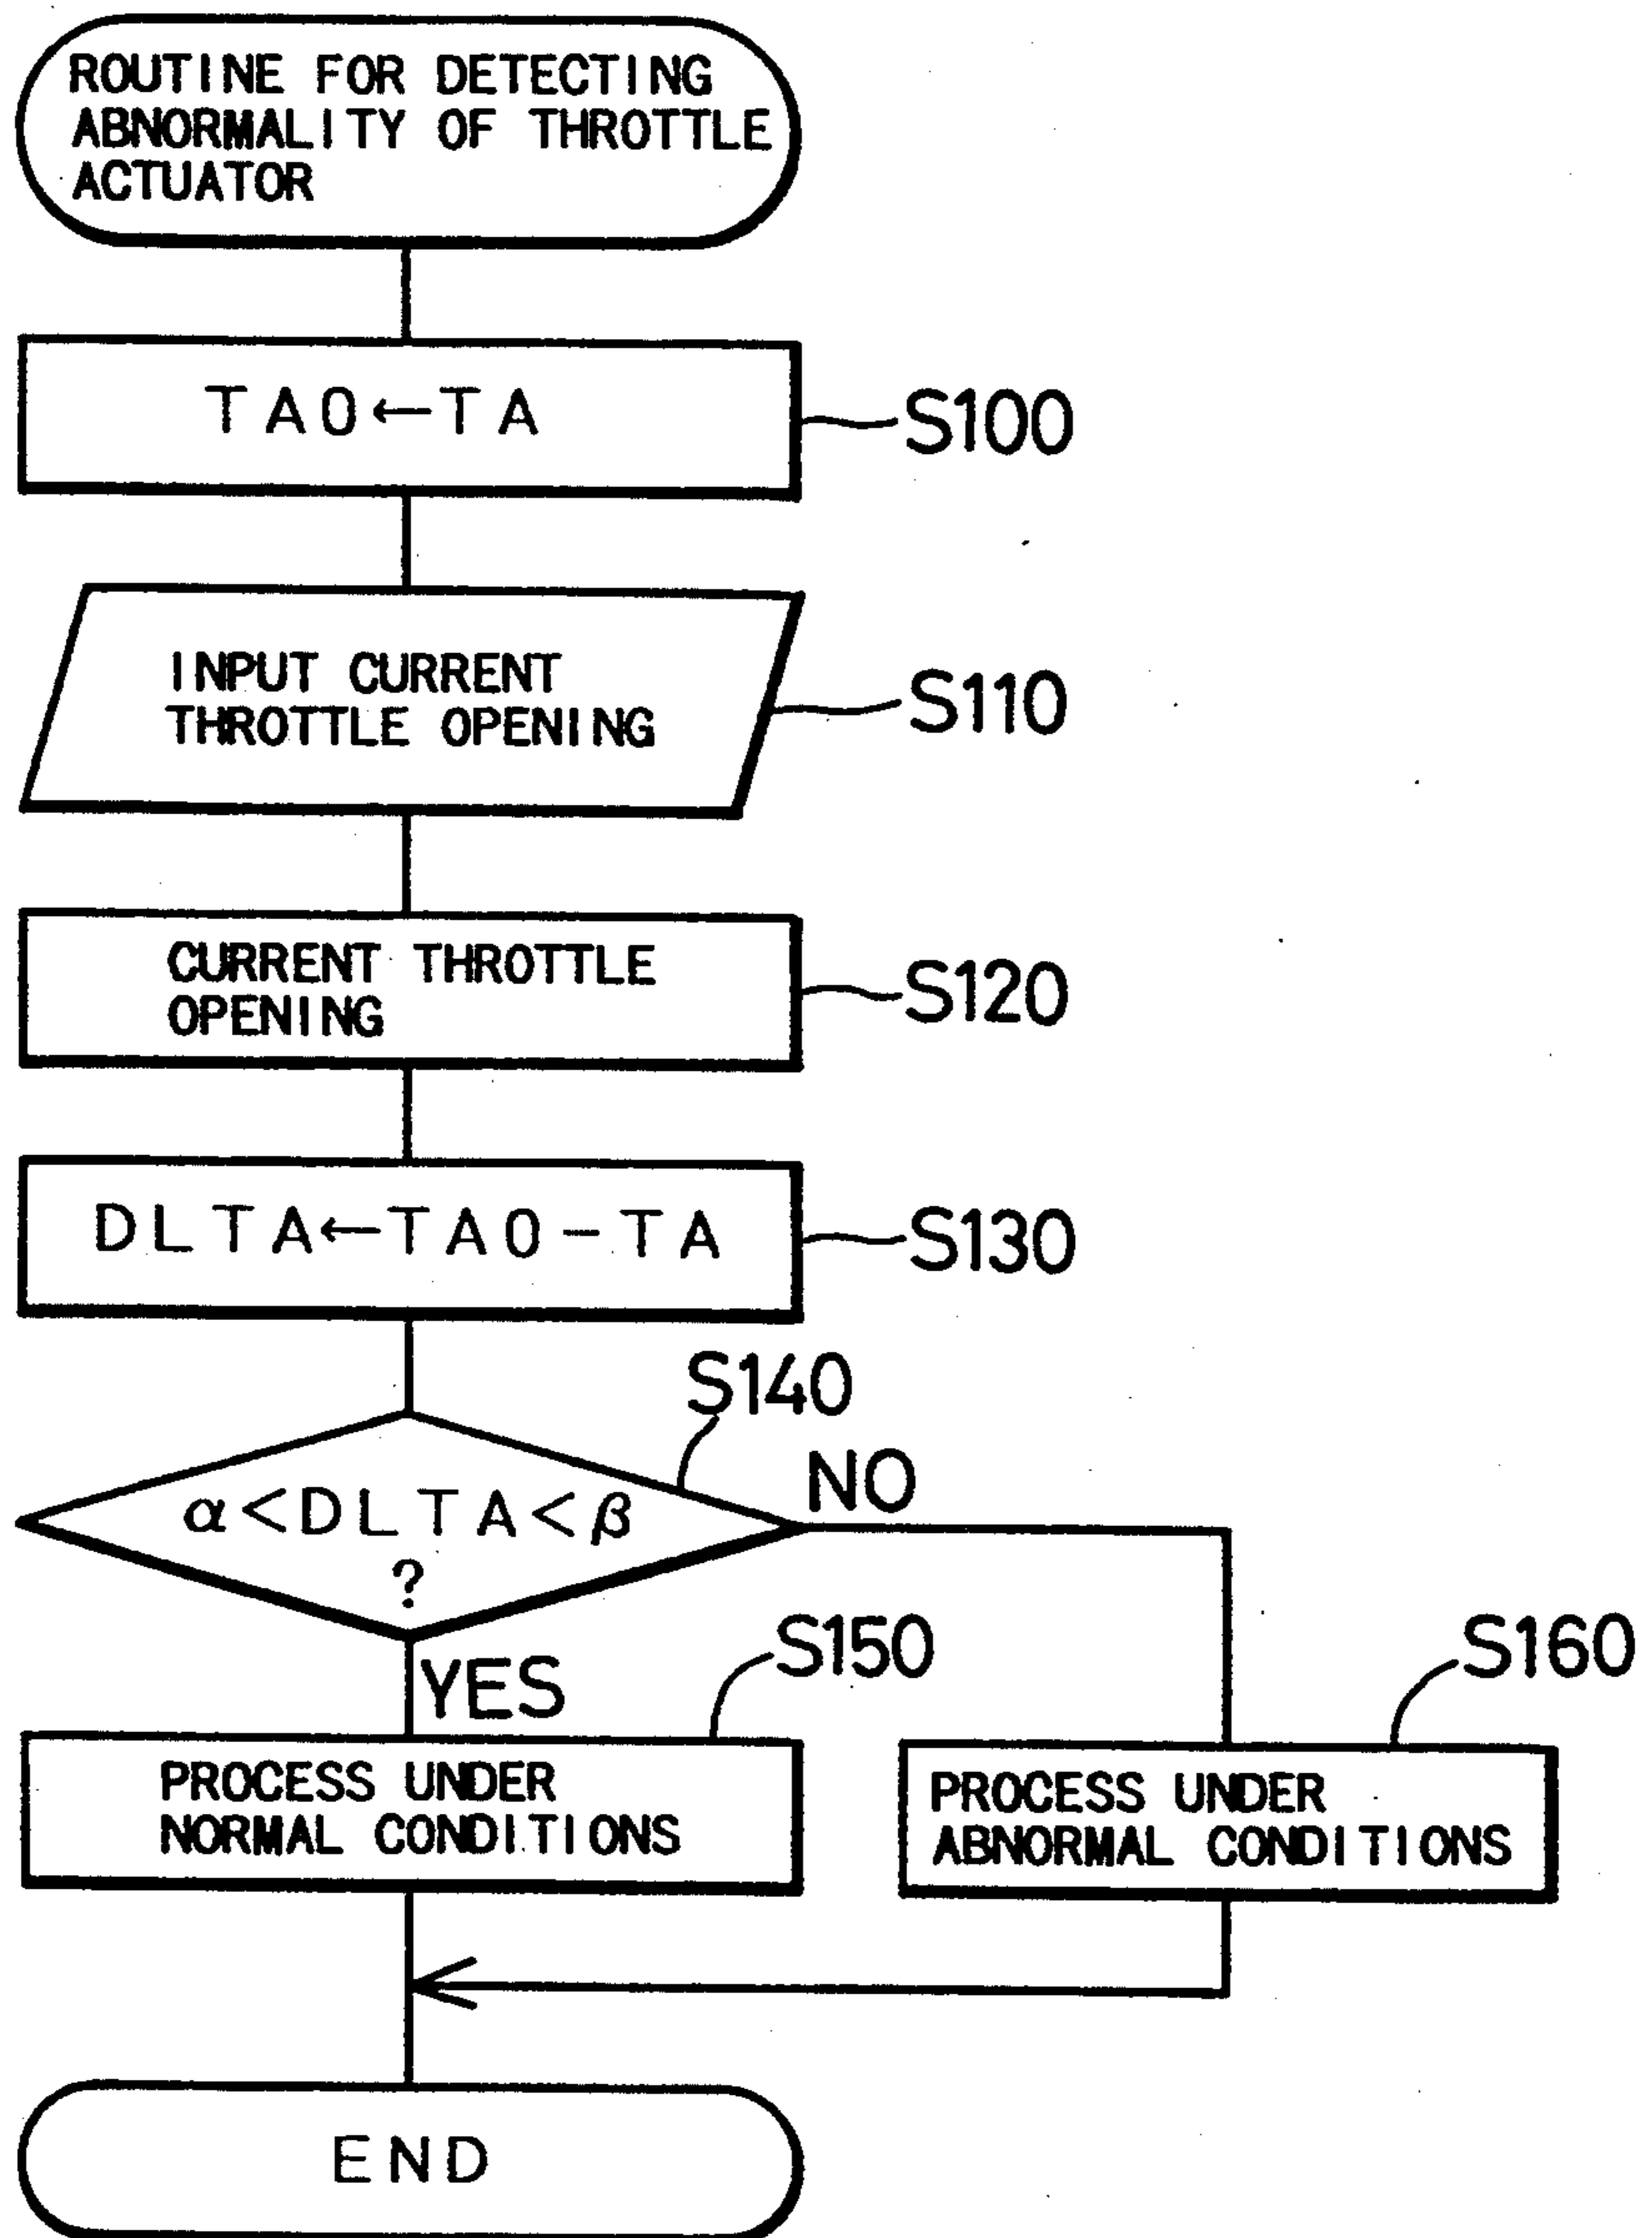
ROUTINE FOR DETECTING ABNORMALITY OF THROTTLE ACTUATOR

TA0←TA

S100

INPUT CURRENT THROTTLE OPENING

S110

CURRENT THROTTLE OPENING

S120

DLTA←TA0−TA

S130

S140

$\alpha$<DLTA<$\beta$ ?

NO

YES

S150

S160

PROCESS UNDER NORMAL CONDITIONS

PROCESS UNDER ABNORMAL CONDITIONS

END